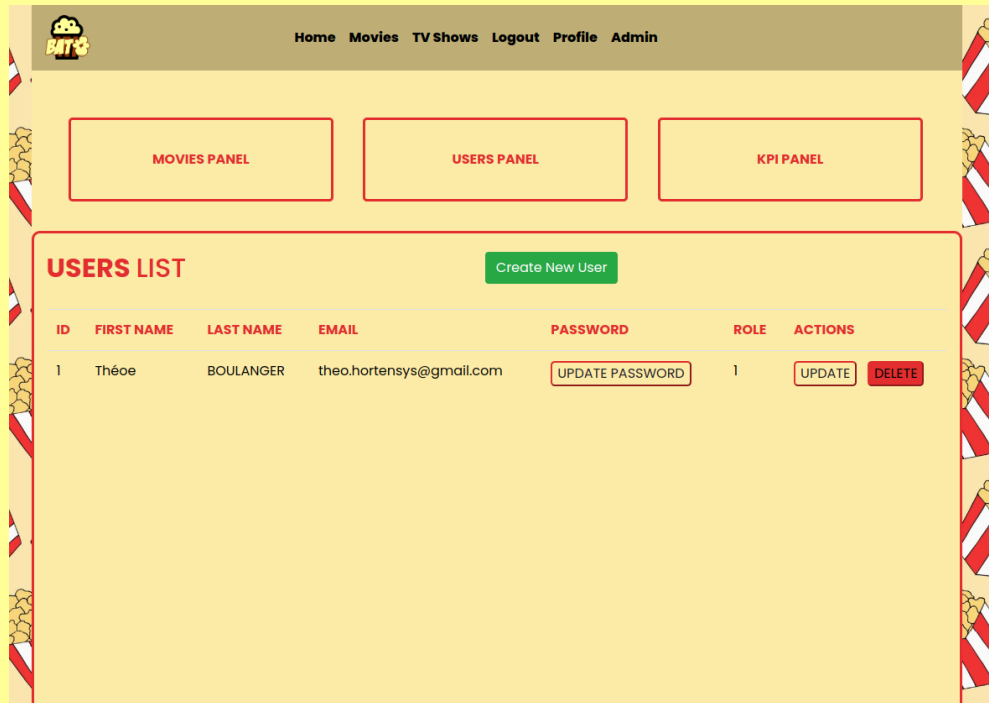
BAT'S

Home Movies TV Shows Logout Profile Admin

MOVIES PANEL

USERS PANEL

KPI PANEL

USERS LIST

Create New User

| ID | FIRST NAME | LAST NAME | EMAIL | PASSWORD | ROLE | ACTIONS |
|---|---|---|---|---|---|---|
| 1 | Théoe | BOULANGER | theo.hortensys@gmail.com | UPDATE PASSWORD | 1 | UPDATE DELETE |